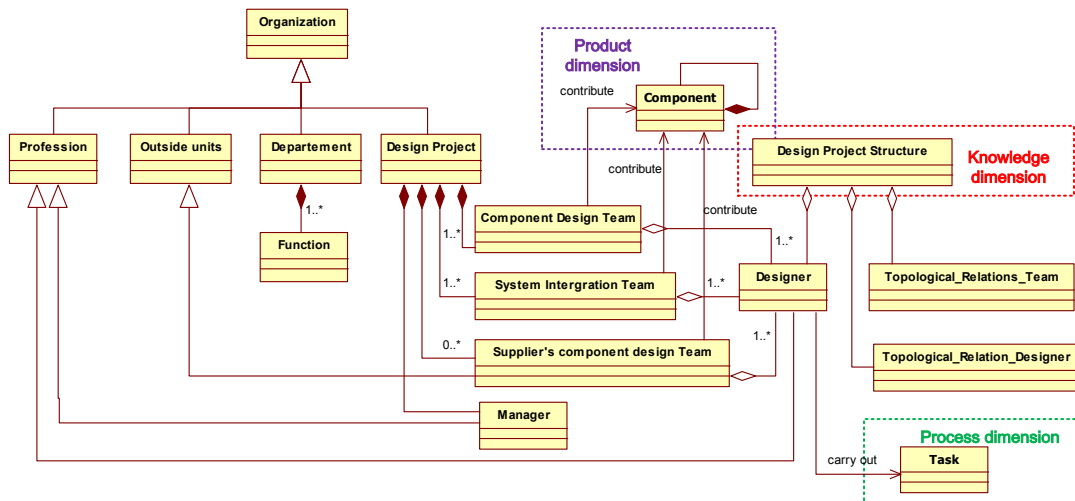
Organization

Profession

Outside units

Departement

Design Project

1..*

Function

Product dimension

contribute

Component

contribute

contribute

Design Project Structure

Knowledge dimension

Component Design Team

1..*

1..*

System Intergration Team

1..*

1..*

Designer

Topological_Relations_Team

0..*

Supplier's component design Team

1..*

Topological_Relation_Designer

Manager

Process dimension

carry out

Task